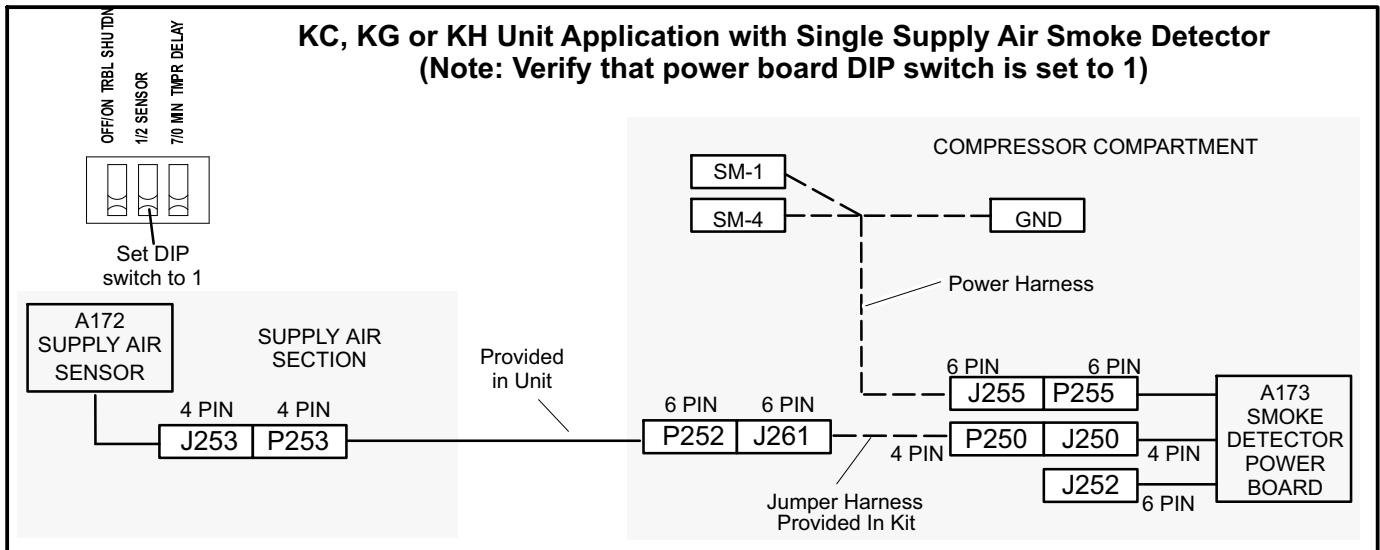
KC, KG or KH Unit Application with Single Supply Air Smoke Detector
(Note: Verify that power board DIP switch is set to 1)

OFF/ON TRBL SHUTDN
1/2 SENSOR
7/0 MIN TMPR DELAY

Set DIP switch to 1

COMPRESSOR COMPARTMENT

SM-1
SM-4
GND

Power Harness

A172 SUPPLY AIR SENSOR

SUPPLY AIR SECTION

Provided in Unit

4 PIN 4 PIN
J253 P253

6 PIN 6 PIN
P252 J261

6 PIN 6 PIN
J255 P255

P250 J250
4 PIN 4 PIN

J252
6 PIN

A173 SMOKE DETECTOR POWER BOARD

Jumper Harness Provided In Kit